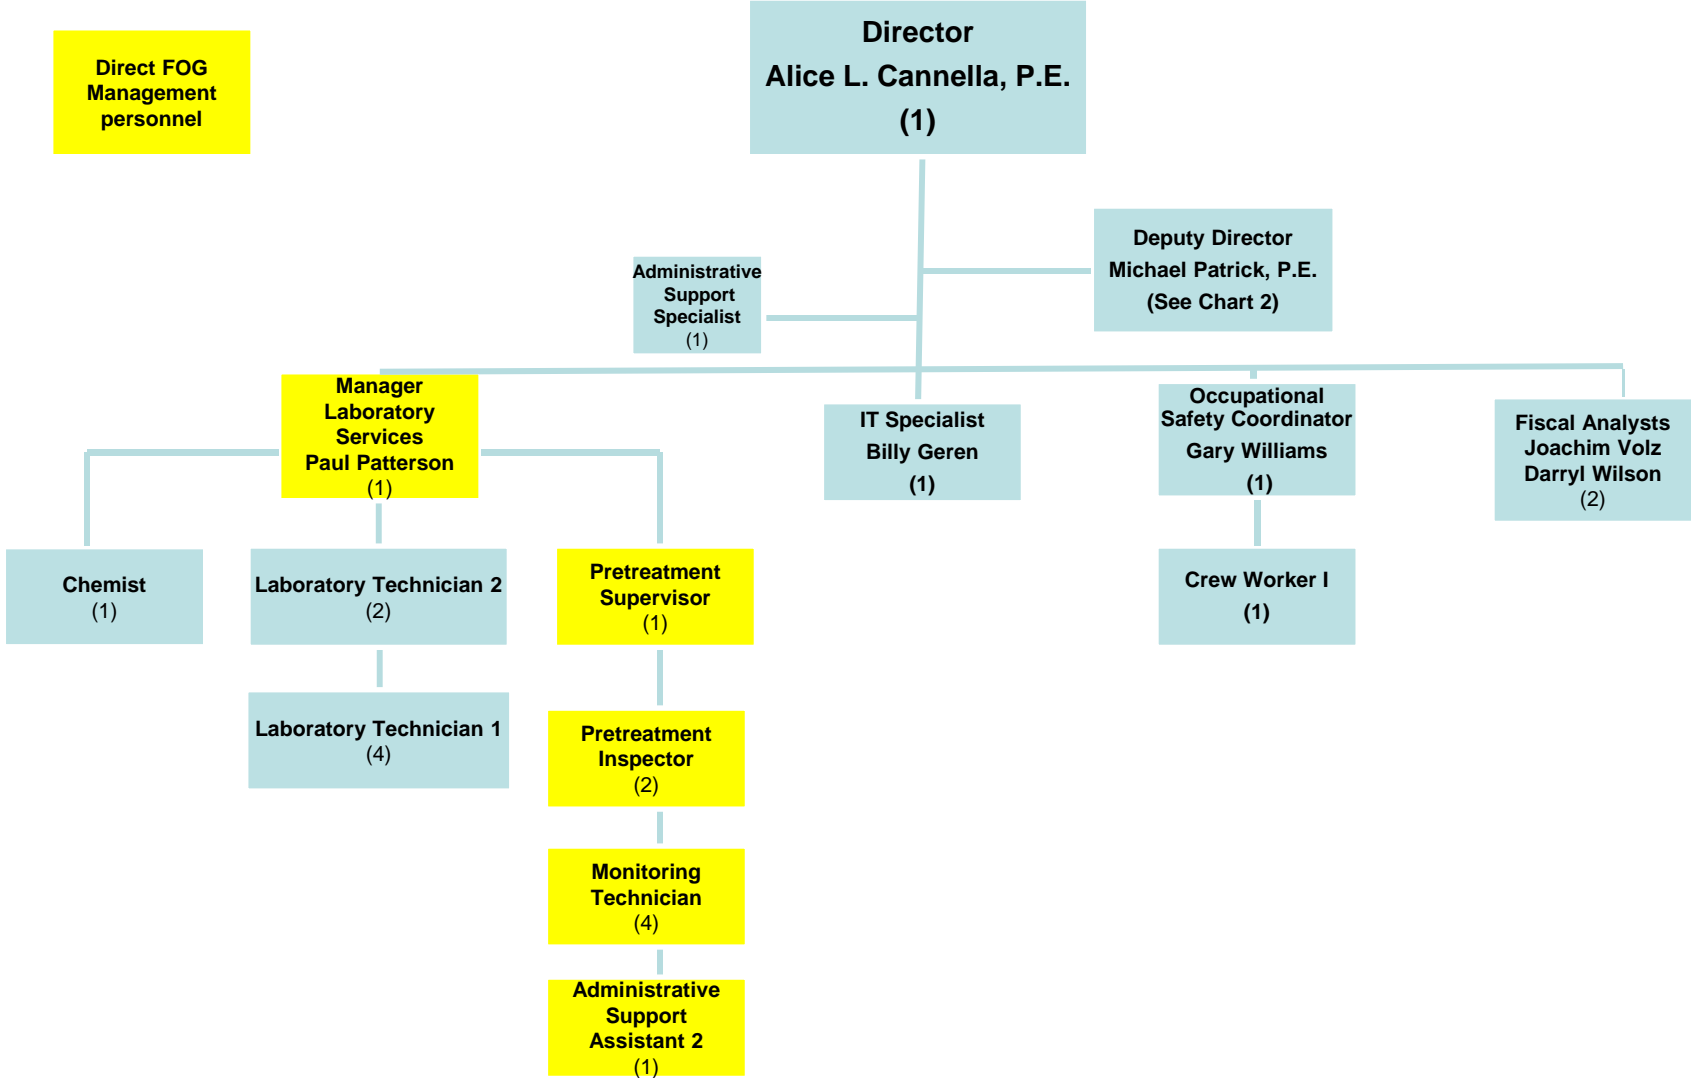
Direct FOG Management personnel

Director
Alice L. Cannella, P.E.
(1)

Deputy Director
Michael Patrick, P.E.
(See Chart 2)

Administrative Support Specialist
(1)

Manager Laboratory Services
Paul Patterson
(1)

IT Specialist
Billy Geren
(1)

Occupational Safety Coordinator
Gary Williams
(1)

Fiscal Analysts
Joachim Volz
Darryl Wilson
(2)

Chemist
(1)

Laboratory Technician 2
(2)

Pretreatment Supervisor
(1)

Crew Worker I
(1)

Laboratory Technician 1
(4)

Pretreatment Inspector
(2)

Monitoring Technician
(4)

Administrative Support Assistant 2
(1)